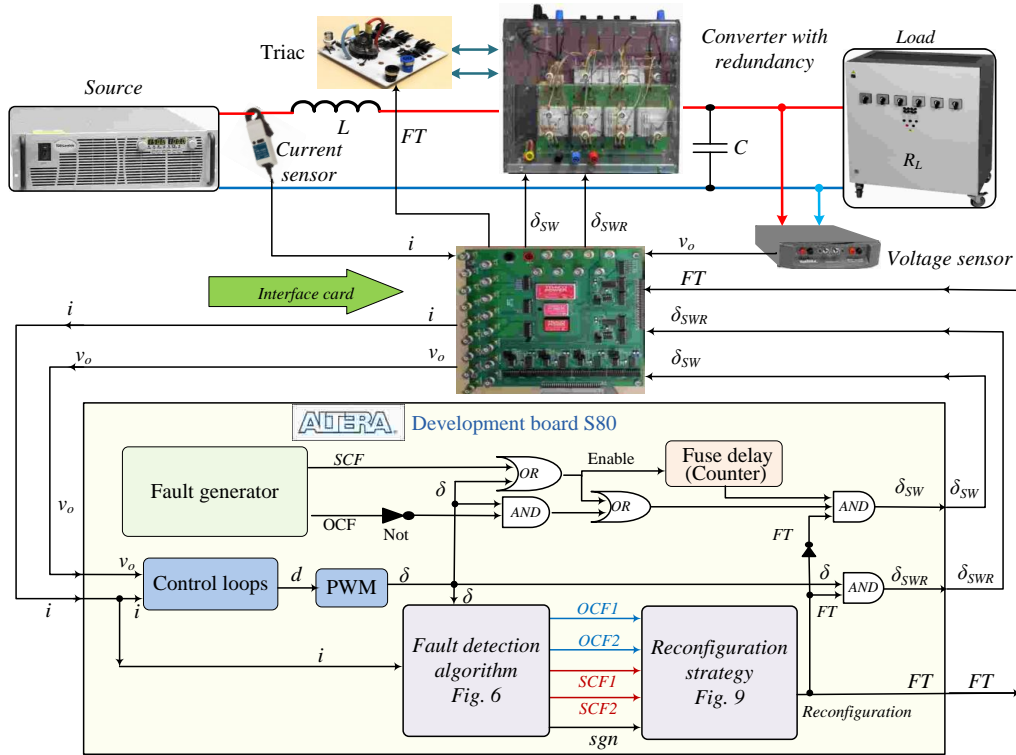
Triac

Converter with redundancy

Load

Source

$L$

$FT$

Current sensor

$C$

$R_L$

$\delta_{SW}$ $\delta_{SWR}$

$i$

$v_o$

Voltage sensor

$FT$

Interface card

$i$

$i$

$\delta_{SWR}$

$v_o$

$v_o$

$\delta_{SW}$

ALTERA Development board S80

Fault generator

$SCF$

$OR$

Enable

Fuse delay (Counter)

$\delta$

$OR$

$AND$

$\delta_{SW}$ $\delta_{SW}$

$v_o$

OCF

Not

$AND$

$FT$

$v_o$

Control loops

$d$

PWM

$\delta$

$\delta$

$AND$

$\delta_{SWR}$ $\delta_{SWR}$

$i$

$i$

$\delta$

$FT$

$OCF1$

$OCF2$

Fault detection algorithm Fig. 6

Reconfiguration strategy Fig. 9

$i$

$SCF1$

$SCF2$

$FT$ $FT$

$sgn$

Reconfiguration